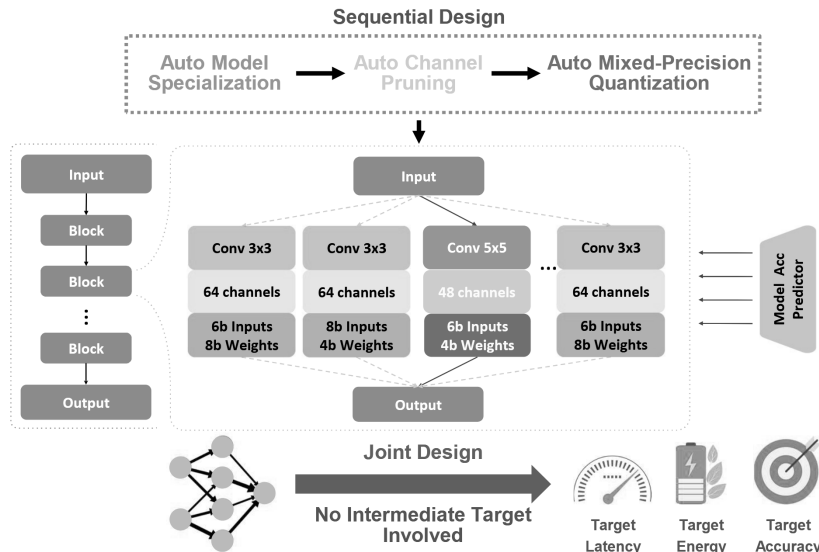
Sequential Design

Auto Model Specialization

Auto Channel Pruning

Auto Mixed-Precision Quantization

Input

Block

Block

⋮

Block

Output

Input

Conv 3x3

64 channels

6b Inputs 8b Weights

Conv 3x3

64 channels

8b Inputs 4b Weights

Conv 5x5

48 channels

6b Inputs 4b Weights

...

Conv 3x3

64 channels

6b Inputs 8b Weights

Output

Model Acc Predictor

Joint Design

No Intermediate Target Involved

Target Latency

Target Energy

Target Accuracy